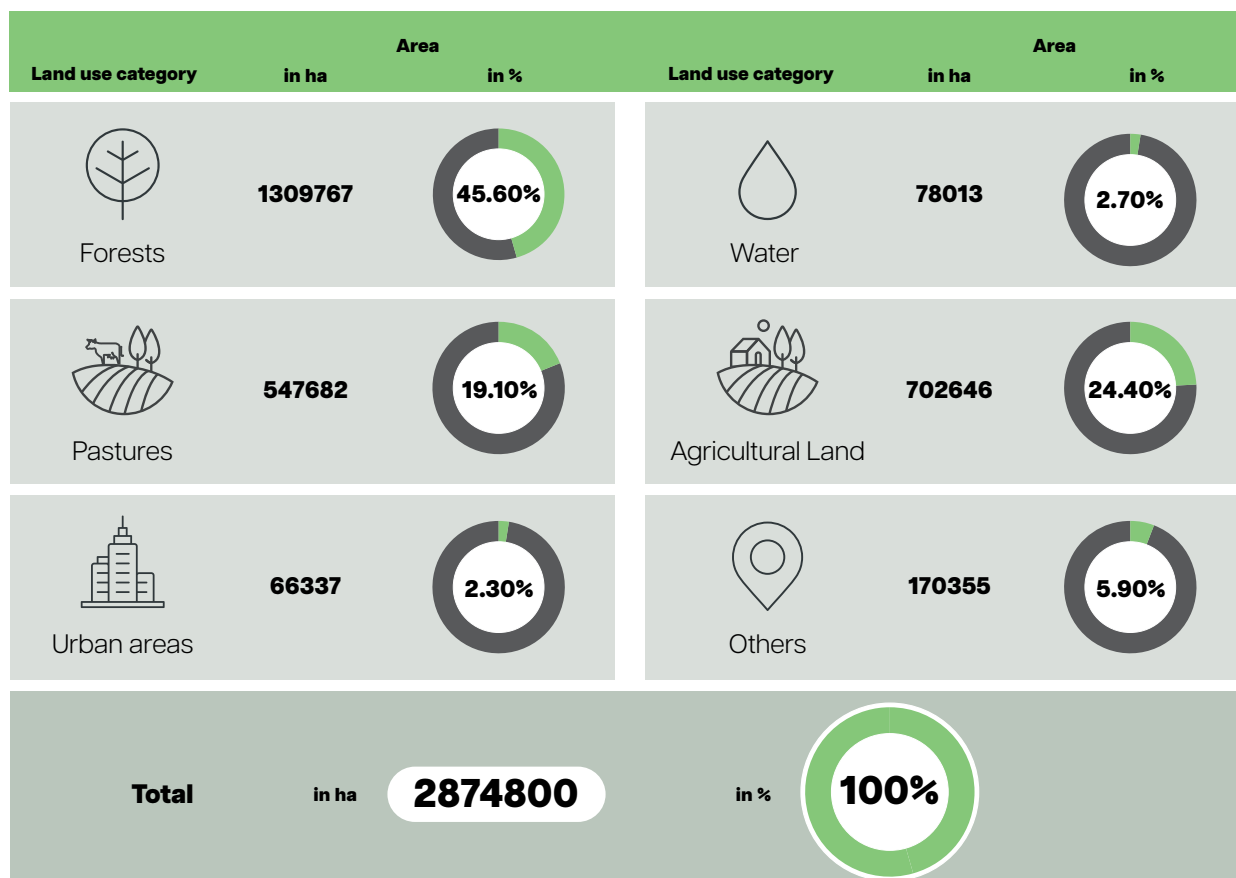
| Land use category | Area in ha | Area in % | Land use category | Area in ha | Area in % |
|---|---|---|---|---|---|
| Forests | 1309767 | 45.60% | Water | 78013 | 2.70% |
| Pastures | 547682 | 19.10% | Agricultural Land | 702646 | 24.40% |
| Urban areas | 66337 | 2.30% | Others | 170355 | 5.90% |

Total in ha 2874800 in % 100%